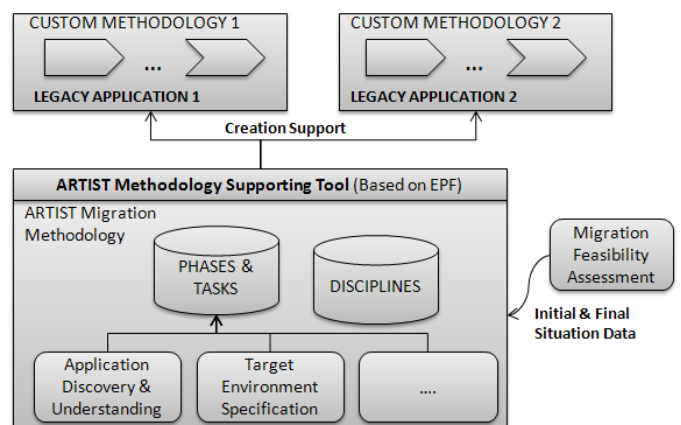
CUSTOM METHODOLOGY 1

...

LEGACY APPLICATION 1

CUSTOM METHODOLOGY 2

...

LEGACY APPLICATION 2

Creation Support

ARTIST Methodology Supporting Tool (Based on EPF)

ARTIST Migration Methodology

PHASES & TASKS

DISCIPLINES

Migration Feasibility Assessment

Initial & Final Situation Data

Application Discovery & Understanding

Target Environment Specification

....